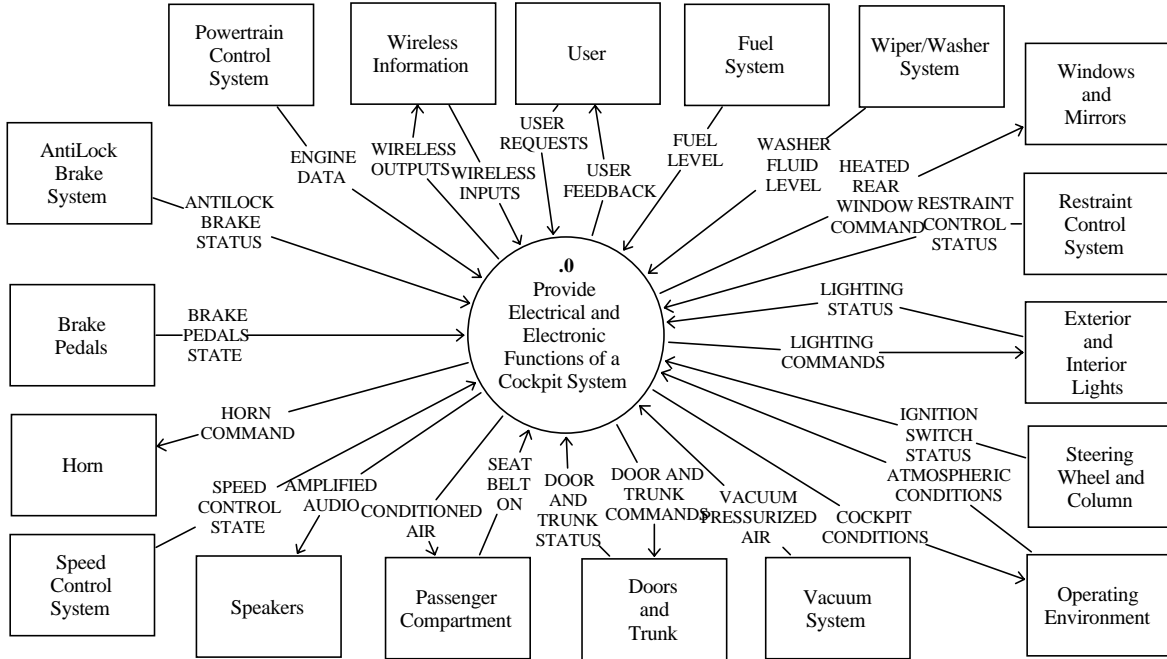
Powertrain Control System

Wireless Information

User

Fuel System

Wiper/Washer System

Windows and Mirrors

AntiLock Brake System

ENGINE DATA

WIRELESS OUTPUTS

WIRELESS INPUTS

USER REQUESTS

USER FEEDBACK

FUEL LEVEL

WASHER FLUID LEVEL

HEATED REAR WINDOW COMMAND

RESTRAINT CONTROL STATUS

Restraint Control System

ANTILOCK BRAKE STATUS

.0
Provide Electrical and Electronic Functions of a Cockpit System

LIGHTING STATUS

Brake Pedals

BRAKE PEDALS STATE

LIGHTING COMMANDS

Exterior and Interior Lights

HORN COMMAND

IGNITION SWITCH STATUS

Horn

ATMOSPHERIC CONDITIONS

Steering Wheel and Column

SPEED CONTROL STATE

AMPLIFIED AUDIO

CONDITIONED AIR

SEAT BELT ON

DOOR AND TRUNK STATUS

DOOR AND TRUNK COMMANDS

VACUUM PRESSURIZED AIR

COCKPIT CONDITIONS

Speed Control System

Speakers

Passenger Compartment

Doors and Trunk

Vacuum System

Operating Environment